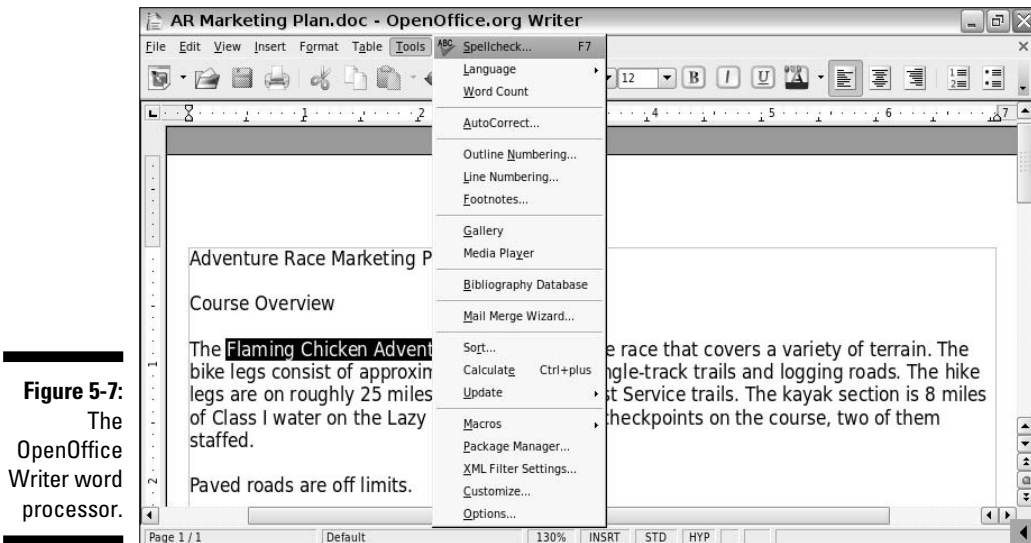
Figure 5-7: The OpenOffice Writer word processor.

AR Marketing Plan.doc - OpenOffice.org Writer

File Edit View Insert Format Table Tools

12 B I U

Spellcheck... F7
Language
Word Count
AutoCorrect...
Outline Numbering...
Line Numbering...
Footnotes...
Gallery
Media Player
Bibliography Database
Mail Merge Wizard...
Sort...
Calculate Ctrl+plus
Update
Macros
Package Manager...
XML Filter Settings...
Customize...
Options...

Adventure Race Marketing P

Course Overview

The Flaming Chicken Advent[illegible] race that covers a variety of terrain. The bike legs consist of approxim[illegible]gle-track trails and logging roads. The hike legs are on roughly 25 miles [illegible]t Service trails. The kayak section is 8 miles of Class I water on the Lazy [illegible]heckpoints on the course, two of them staffed.

Paved roads are off limits.

Page 1 / 1 Default 130% INSRT STD HYP